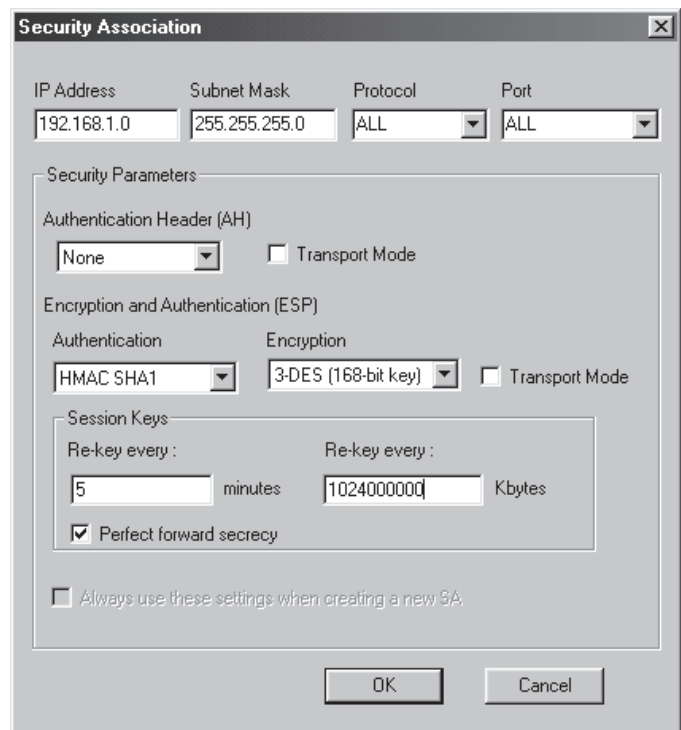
Security Association

IP Address
192.168.1.0

Subnet Mask
255.255.255.0

Protocol
ALL

Port
ALL

Security Parameters

Authentication Header (AH)
None
Transport Mode

Encryption and Authentication (ESP)

Authentication
HMAC SHA1

Encryption
3-DES (168-bit key)

Transport Mode

Session Keys

Re-key every :
5
minutes

Re-key every :
1024000000
Kbytes

Perfect forward secrecy

Always use these settings when creating a new SA.

OK

Cancel